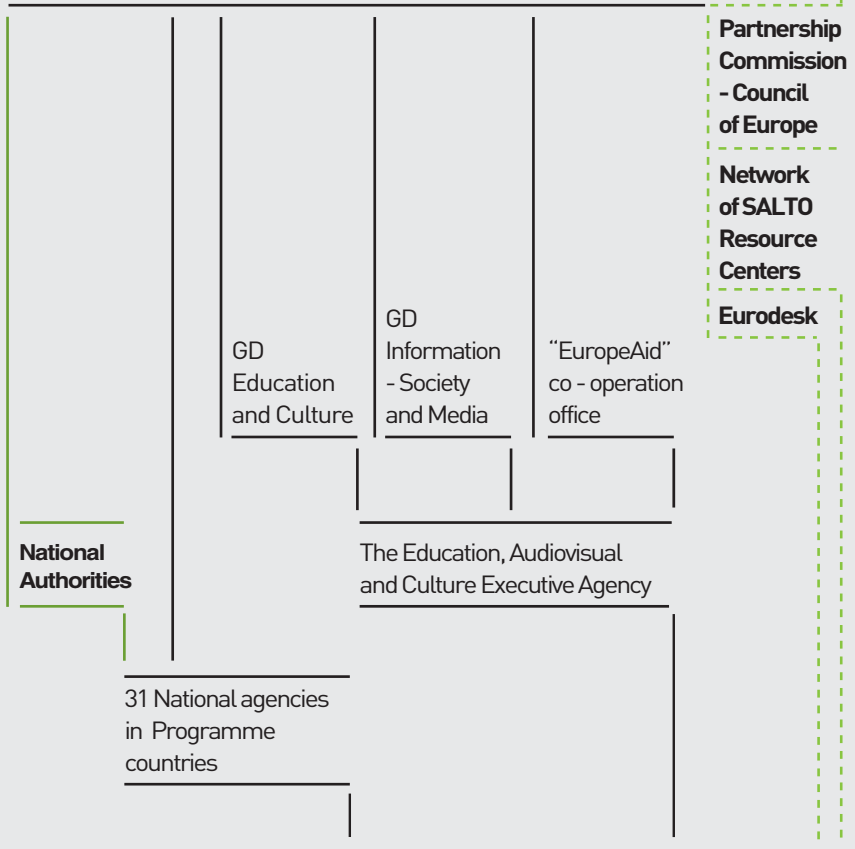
Partnership Commission - Council of Europe

Network of SALTO Resource Centers

Eurodesk

GD Education and Culture

GD Information - Society and Media

"EuropeAid" co - operation office

National Authorities

The Education, Audiovisual and Culture Executive Agency

31 National agencies in Programme countries